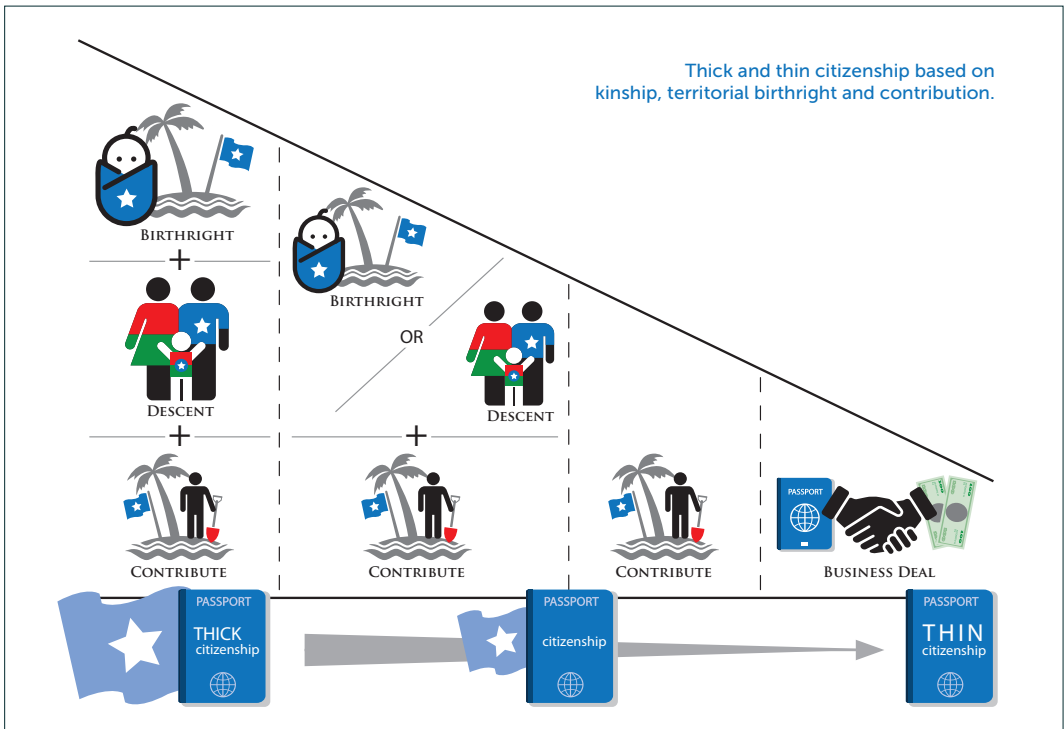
Thick and thin citizenship based on kinship, territorial birthright and contribution.

Birthright
+
Descent
+
Contribute

Birthright
OR
Descent
+
Contribute

Contribute

PASSPORT
Business Deal

PASSPORT
THICK
citizenship

PASSPORT
citizenship

PASSPORT
THIN
citizenship